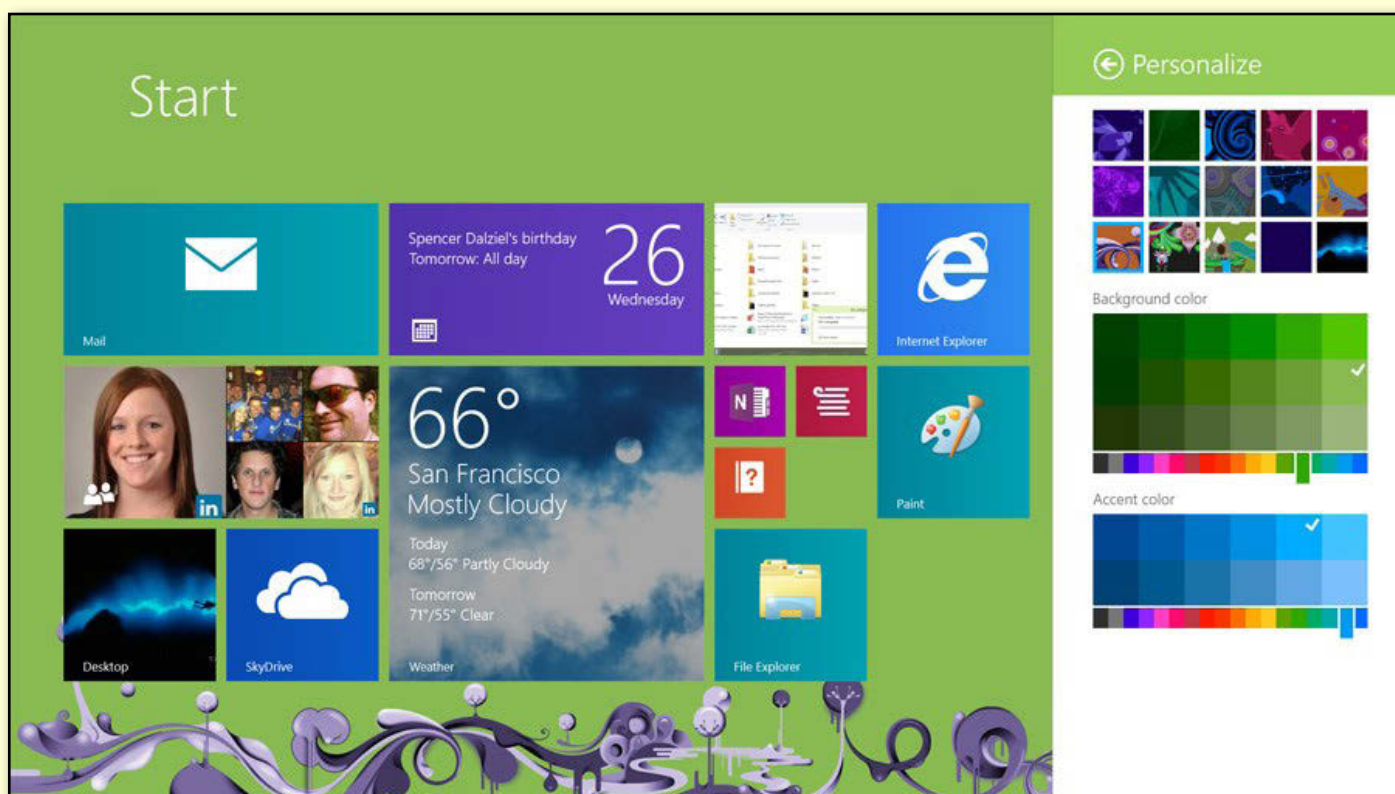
Start

Mail

Spencer Dalziel's birthday
Tomorrow: All day

26
Wednesday

Internet Explorer

66°
San Francisco
Mostly Cloudy

Today
68°/56° Partly Cloudy

Tomorrow
71°/55° Clear

Weather

Paint

Desktop

SkyDrive

File Explorer

Personalize

Background color

Accent color